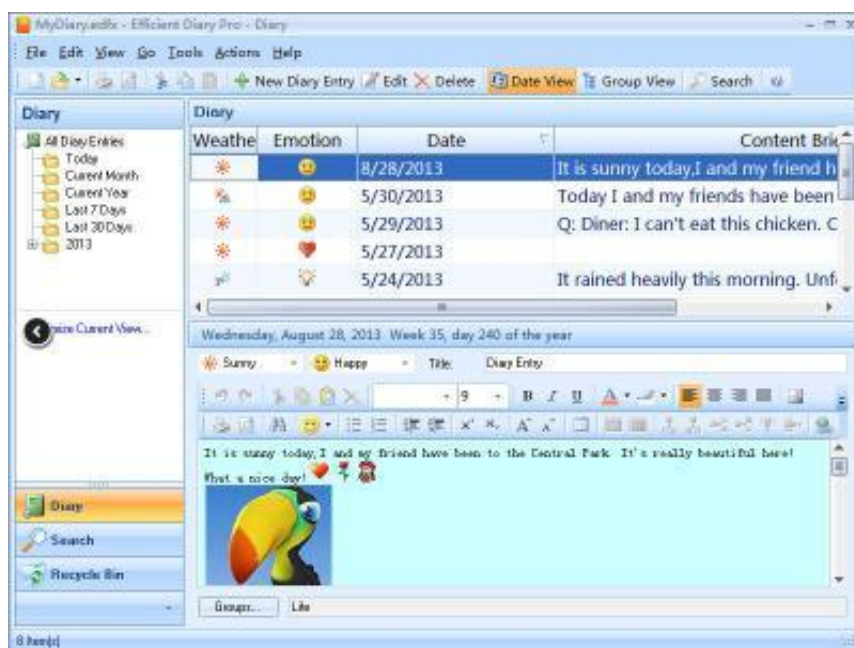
MyDiary.edfx - Efficient Diary Pro - Diary

File Edit View Go Tools Actions Help

New Diary Entry Edit Delete Date View Group View Search

Diary

All Diary Entries
Today
Current Month
Current Year
Last 7 Days
Last 30 Days
2013

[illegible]ize Current View...

Diary

| Weathe | Emotion | Date | Content Brie |
|---|---|---|---|
| | | 8/28/2013 | It is sunny today,I and my friend h |
| | | 5/30/2013 | Today I and my friends have been |
| | | 5/29/2013 | Q: Diner: I can't eat this chicken. C |
| | | 5/27/2013 | |
| | | 5/24/2013 | It rained heavily this morning. Unf |

Wednesday, August 28, 2013 Week 35, day 240 of the year

Sunny Happy Title: Diary Entry

9

It is sunny today,I and my friend have been to the Central Park. It's really beautiful here! What a nice day!

Groups... Life

Diary
Search
Recycle Bin

8 Item(s)